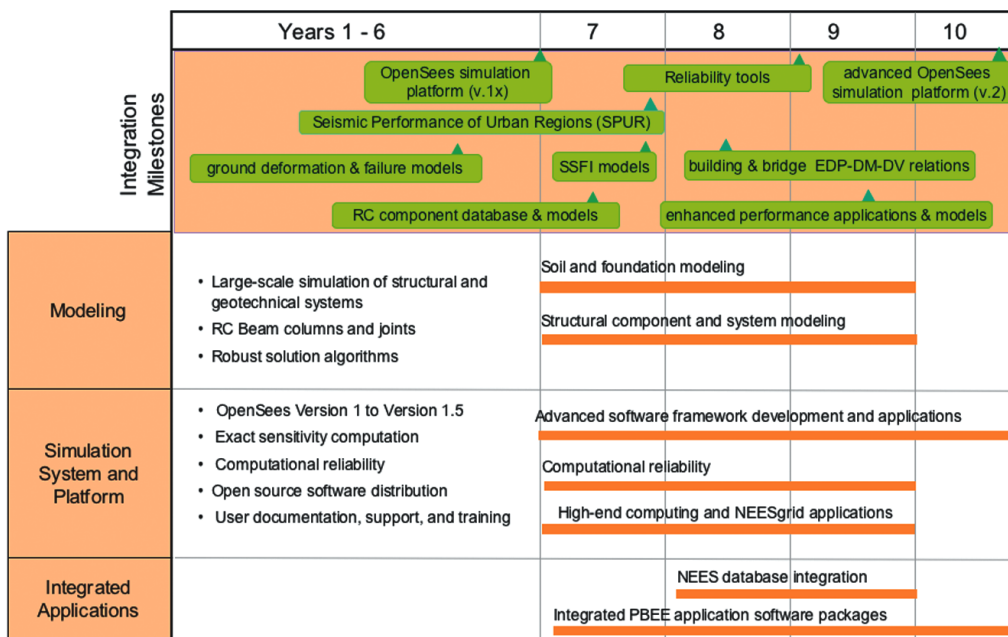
| | Years 1 - 6 | 7 | 8 | 9 | 10 |
|---|---|---|---|---|---|

Integration Milestones

OpenSees simulation platform (v.1x)

Reliability tools

advanced OpenSees simulation platform (v.2)

Seismic Performance of Urban Regions (SPUR)

ground deformation & failure models

SSFI models

building & bridge EDP-DM-DV relations

RC component database & models

enhanced performance applications & models

Modeling

• Large-scale simulation of structural and geotechnical systems
• RC Beam columns and joints
• Robust solution algorithms

Soil and foundation modeling

Structural component and system modeling

Simulation System and Platform

• OpenSees Version 1 to Version 1.5
• Exact sensitivity computation
• Computational reliability
• Open source software distribution
• User documentation, support, and training

Advanced software framework development and applications

Computational reliability

High-end computing and NEESgrid applications

Integrated Applications

NEES database integration

Integrated PBEE application software packages